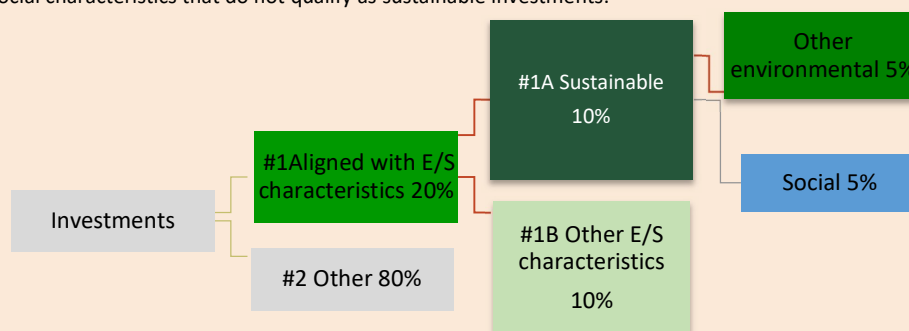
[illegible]ocial characteristics that do not qualify as sustainable investments.

Investments

#1Aligned with E/S characteristics 20%

#2 Other 80%

#1A Sustainable 10%

#1B Other E/S characteristics 10%

Other environmental 5%

Social 5%